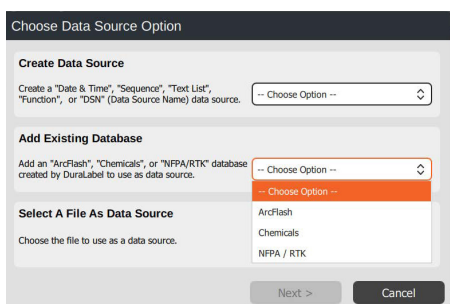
Choose Data Source Option

Create Data Source

Create a "Date & Time", "Sequence", "Text List", "Function", or "DSN" (Data Source Name) data source.

-- Choose Option --

Add Existing Database

Add an "ArcFlash", "Chemicals", or "NFPA/RTK" database created by DuraLabel to use as data source.

-- Choose Option --

-- Choose Option --
ArcFlash
Chemicals
NFPA / RTK

Select A File As Data Source

Choose the file to use as a data source.

Next >
Cancel